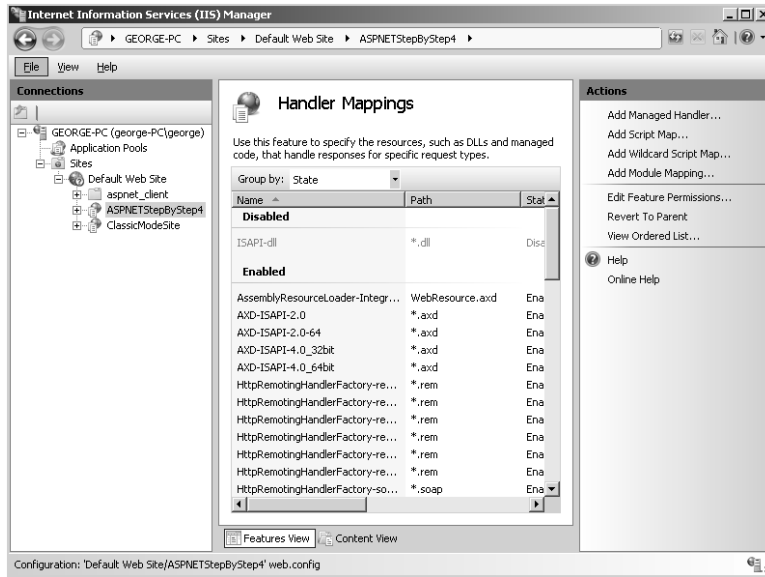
Internet Information Services (IIS) Manager

GEORGE-PC ▸ Sites ▸ Default Web Site ▸ ASPNETStepByStep4 ▸

File View Help

Connections

GEORGE-PC (george-PC\george)
Application Pools
Sites
Default Web Site
aspnet_client
ASPNETStepByStep4
ClassicModeSite

Handler Mappings

Use this feature to specify the resources, such as DLLs and managed code, that handle responses for specific request types.

Group by: State

| Name | Path | Stat |
|---|---|---|
| **Disabled** | | |
| ISAPI-dll | *.dll | Disa |
| **Enabled** | | |
| AssemblyResourceLoader-Integr... | WebResource.axd | Ena |
| AXD-ISAPI-2.0 | *.axd | Ena |
| AXD-ISAPI-2.0-64 | *.axd | Ena |
| AXD-ISAPI-4.0_32bit | *.axd | Ena |
| AXD-ISAPI-4.0_64bit | *.axd | Ena |
| HttpRemotingHandlerFactory-re... | *.rem | Ena |
| HttpRemotingHandlerFactory-re... | *.rem | Ena |
| HttpRemotingHandlerFactory-re... | *.rem | Ena |
| HttpRemotingHandlerFactory-re... | *.rem | Ena |
| HttpRemotingHandlerFactory-re... | *.rem | Ena |
| HttpRemotingHandlerFactory-re... | *.rem | Ena |
| HttpRemotingHandlerFactory-so... | *.soap | Ena |

Features View Content View

Actions

Add Managed Handler...
Add Script Map...
Add Wildcard Script Map...
Add Module Mapping...
Edit Feature Permissions...
Revert To Parent
View Ordered List...
Help
Online Help

Configuration: 'Default Web Site/ASPNETStepByStep4' web.config